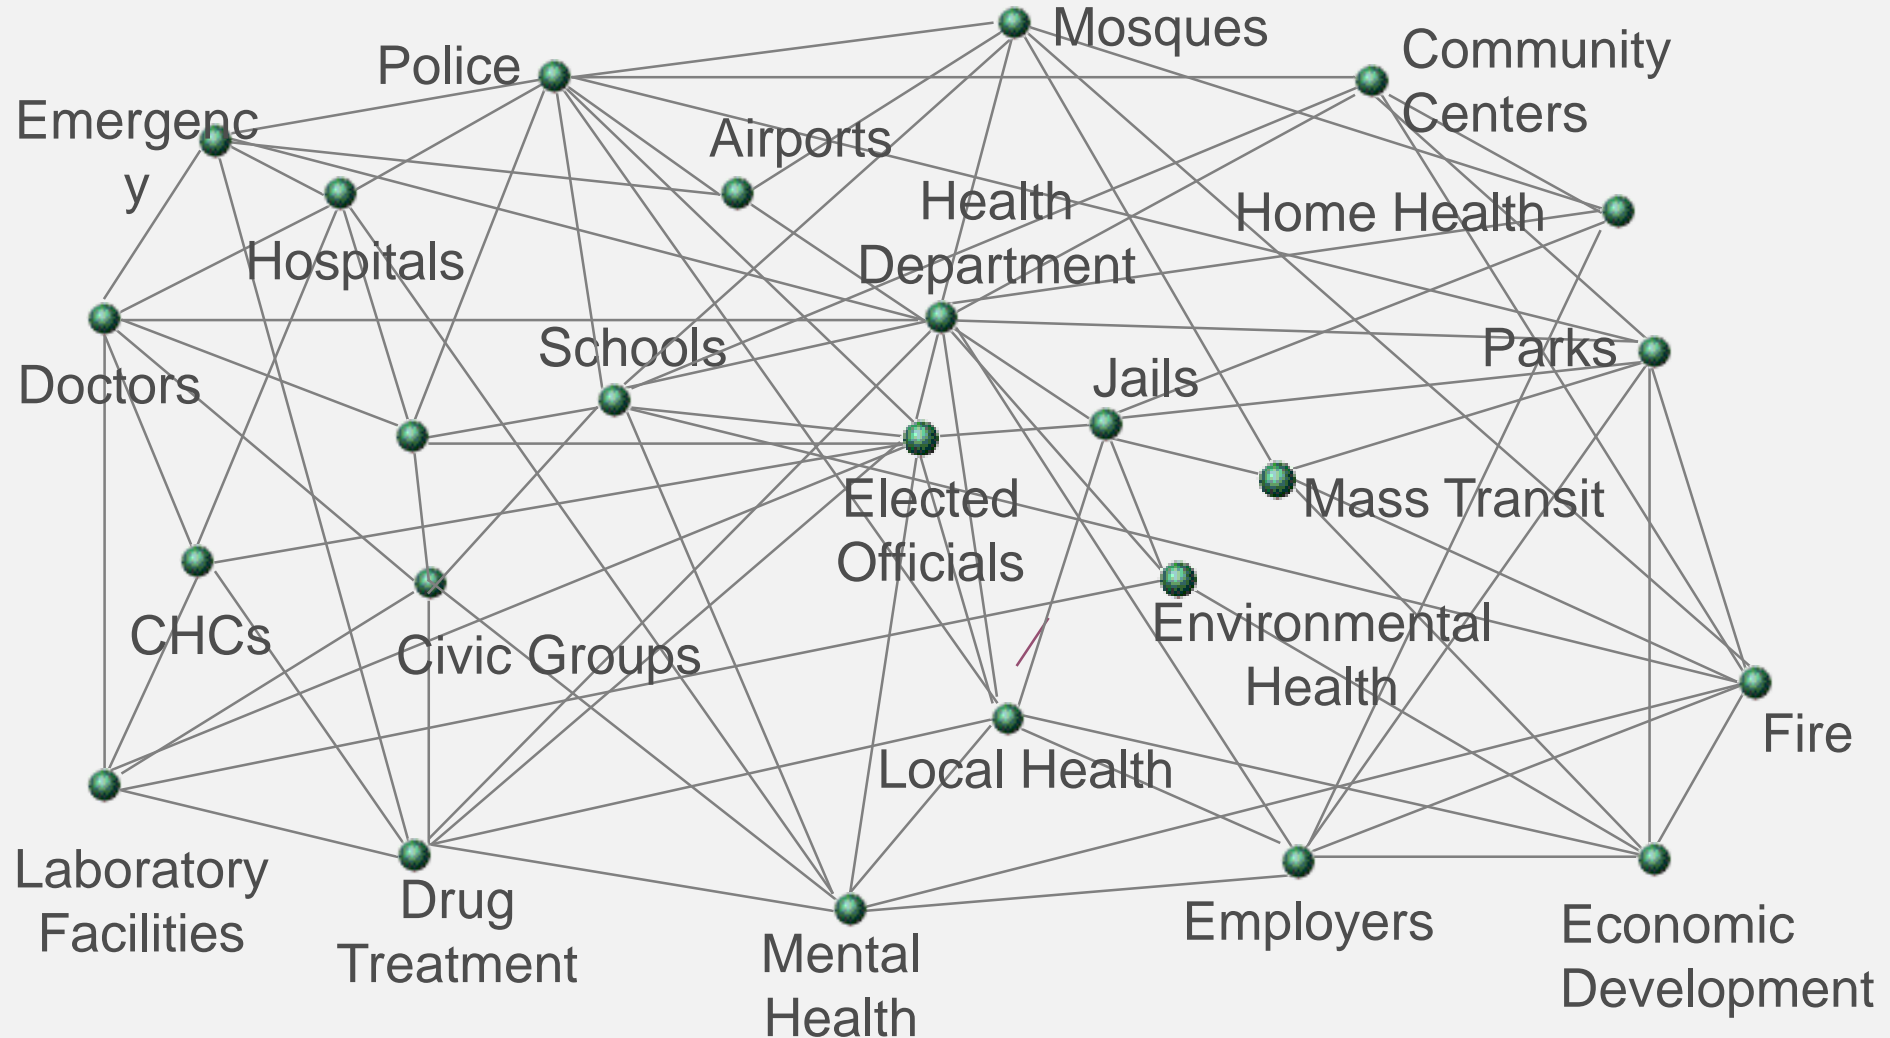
Mosques

Police

Community Centers

Emergenc y

Airports

Health Department

Home Health

Hospitals

Doctors

Schools

Parks

Jails

Elected Officials

Mass Transit

CHCs

Civic Groups

Environmental Health

Fire

Local Health

Laboratory Facilities

Drug Treatment

Mental Health

Employers

Economic Development